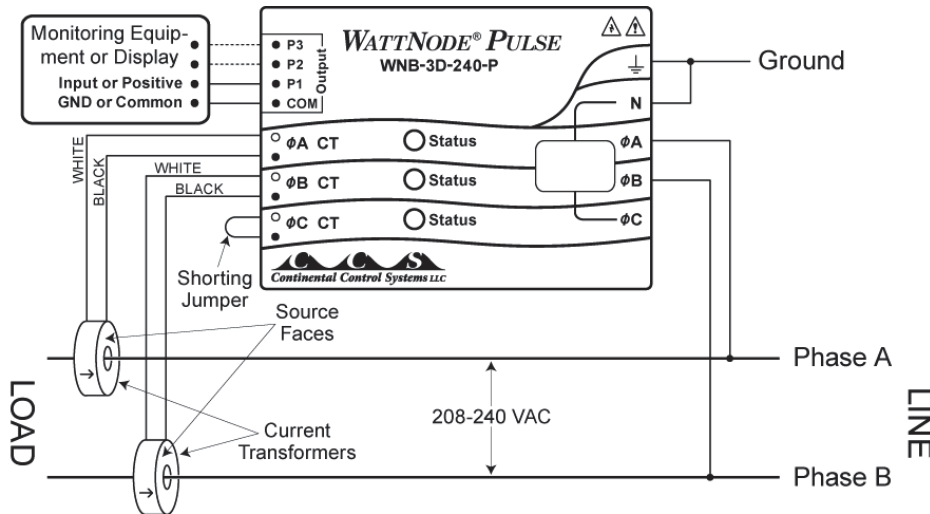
Monitoring Equipment or Display
Input or Positive
GND or Common

P3
P2
P1
COM
Output

WATTNODE® PULSE
WNB-3D-240-P

Ground

N

WHITE
BLACK
WHITE
BLACK

ϕA CT
Status
ϕA

ϕB CT
Status
ϕB

ϕC CT
Status
ϕC

C C S
Continental Control Systems LLC

Shorting Jumper

Source Faces

Phase A

LOAD

208-240 VAC

LINE

Current Transformers

Phase B